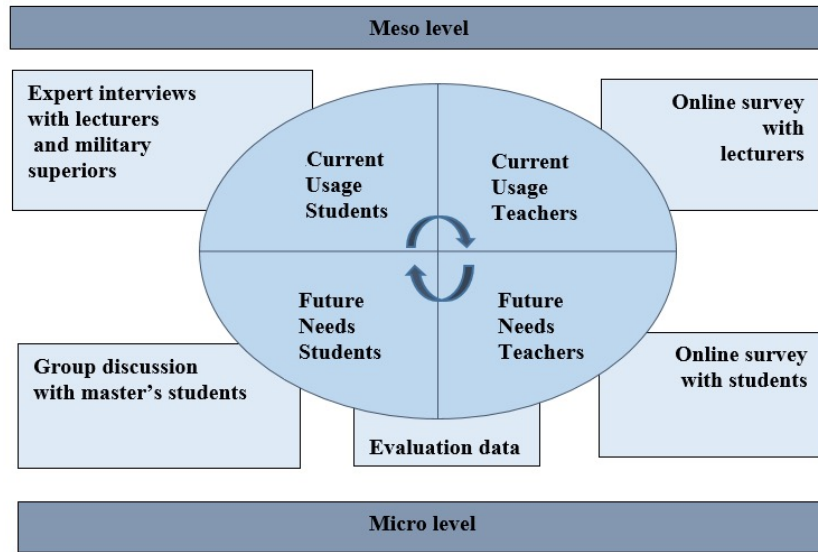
Meso level

Expert interviews with lecturers and military superiors

Online survey with lecturers

Current Usage Students

Current Usage Teachers

Future Needs Students

Future Needs Teachers

Group discussion with master's students

Online survey with students

Evaluation data

Micro level